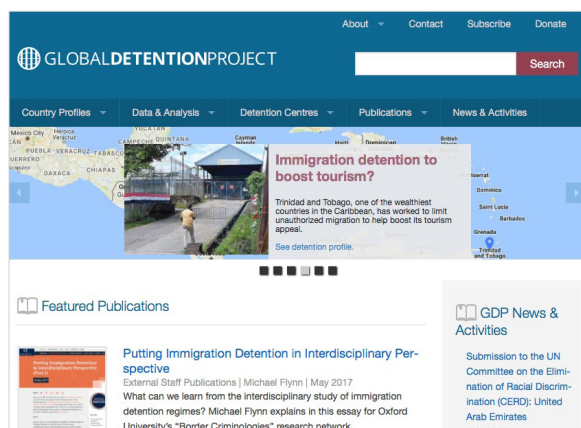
About Contact Subscribe Donate

GLOBALDETENTIONPROJECT

Search

Country Profiles Data & Analysis Detention Centres Publications News & Activities

Mexico City Heroica Veracruz PUEBLA VERACRUZ TABASCO UERRERO OAXACA CHIAPAS YUCATAN CAMPECHE QUINTANA Cayman Islands Dominican British Virgin Islands Montserrat Dominica Saint Lucia Barbados Grenada Trinidad and Tobago

Immigration detention to boost tourism?

Trinidad and Tobago, one of the wealthiest countries in the Caribbean, has worked to limit unauthorized migration to help boost its tourism appeal.

See detention profile.

Featured Publications

Putting Immigration Detention in Interdisciplinary Perspective

External Staff Publications | Michael Flynn | May 2017

What can we learn from the interdisciplinary study of immigration detention regimes? Michael Flynn explains in this essay for Oxford University's "Border Criminologies" research network.

GDP News & Activities

Submission to the UN Committee on the Elimination of Racial Discrimination (CERD): United Arab Emirates